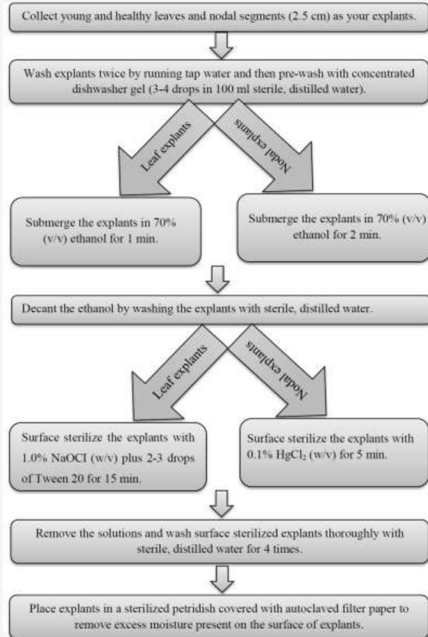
Collect young and healthy leaves and nodal segments (2.5 cm) as your explants.

Wash explants twice by running tap water and then pre-wash with concentrated dishwasher gel (3-4 drops in 100 ml sterile, distilled water).

Leaf explants

Nodal explants

Submerge the explants in 70% (v/v) ethanol for 1 min.

Submerge the explants in 70% (v/v) ethanol for 2 min.

Decant the ethanol by washing the explants with sterile, distilled water.

Leaf explants

Nodal explants

Surface sterilize the explants with 1.0% NaOCl (w/v) plus 2-3 drops of Tween 20 for 15 min.

Surface sterilize the explants with 0.1% $HgCl_2$ (w/v) for 5 min.

Remove the solutions and wash surface sterilized explants thoroughly with sterile, distilled water for 4 times.

Place explants in a sterilized petridish covered with autoclaved filter paper to remove excess moisture present on the surface of explants.